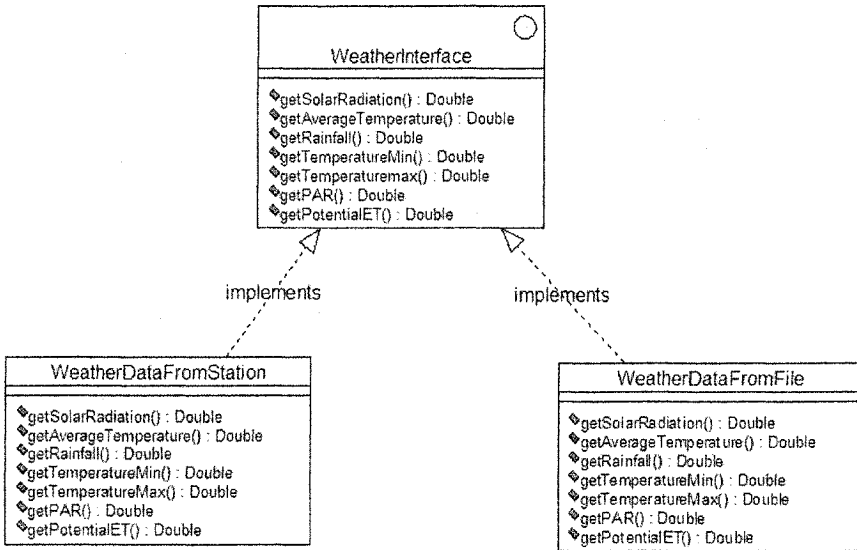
WeatherInterface

getSolarRadiation() : Double
getAverageTemperature() : Double
getRainfall() : Double
getTemperatureMin() : Double
getTemperaturemax() : Double
getPAR() : Double
getPotentialET() : Double

implements

implements

WeatherDataFromStation

getSolarRadiation() : Double
getAverageTemperature() : Double
getRainfall() : Double
getTemperatureMin() : Double
getTemperatureMax() : Double
getPAR() : Double
getPotentialET() : Double

WeatherDataFromFile

getSolarRadiation() : Double
getAverageTemperature() : Double
getRainfall() : Double
getTemperatureMin() : Double
getTemperatureMax() : Double
getPAR() : Double
getPotentialET() : Double